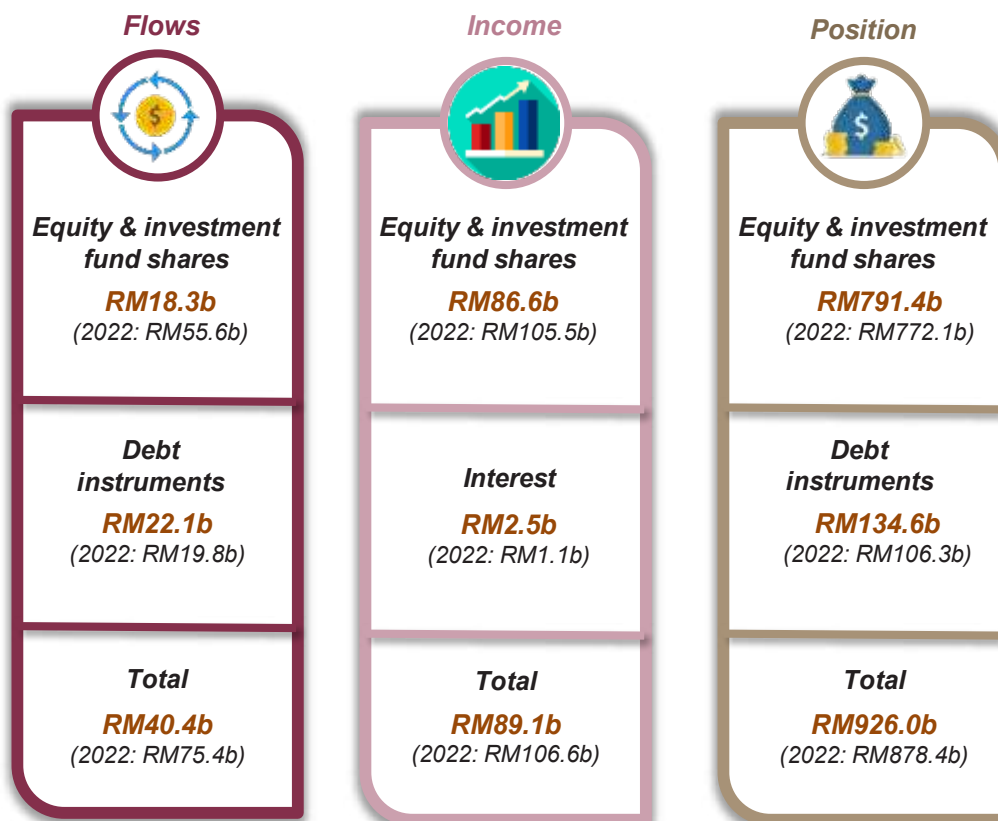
Flows

Equity & investment fund shares
RM18.3b
(2022: RM55.6b)

Debt instruments
RM22.1b
(2022: RM19.8b)

Total
RM40.4b
(2022: RM75.4b)

Income

Equity & investment fund shares
RM86.6b
(2022: RM105.5b)

Interest
RM2.5b
(2022: RM1.1b)

Total
RM89.1b
(2022: RM106.6b)

Position

Equity & investment fund shares
RM791.4b
(2022: RM772.1b)

Debt instruments
RM134.6b
(2022: RM106.3b)

Total
RM926.0b
(2022: RM878.4b)